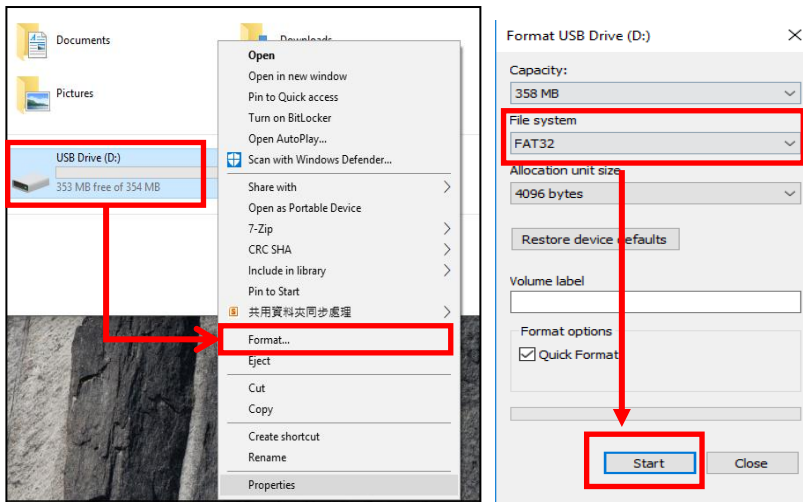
Documents

Downloads

Pictures

USB Drive (D:)

353 MB free of 354 MB

Open
Open in new window
Pin to Quick access
Turn on BitLocker
Open AutoPlay...
Scan with Windows Defender...
Share with
Open as Portable Device
7-Zip
CRC SHA
Include in library
Pin to Start
共用資料夾同步處理
Format...
Eject
Cut
Copy
Create shortcut
Rename
Properties

Format USB Drive (D:)

Capacity:
358 MB
File system
FAT32
Allocation unit size
4096 bytes
Restore device defaults
Volume label
Format options
Quick Format
Start
Close